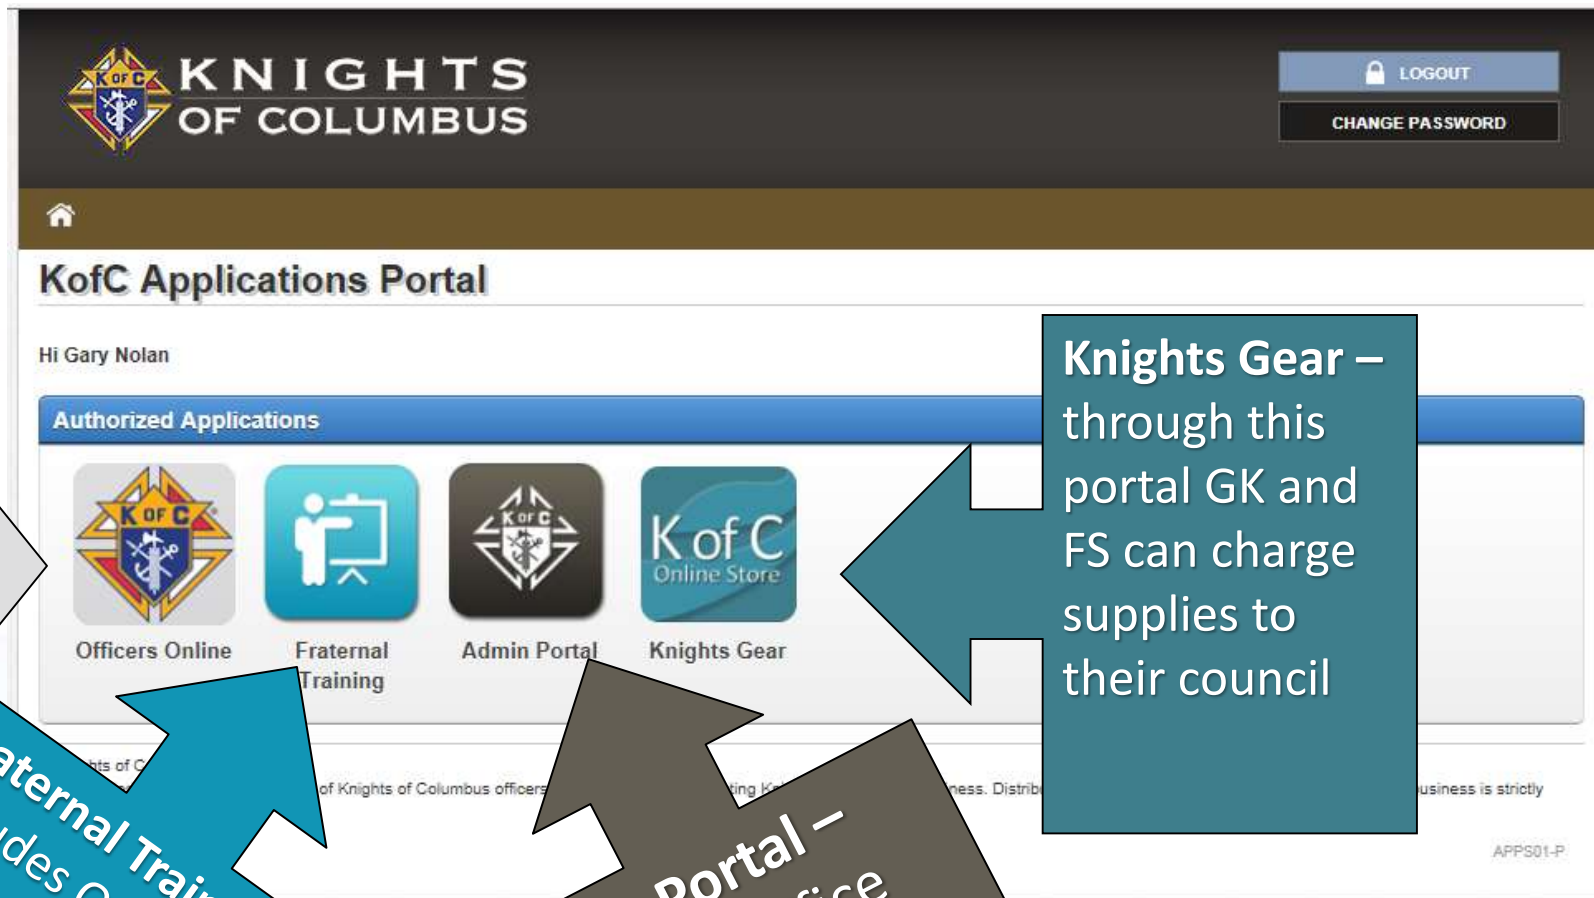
KNIGHTS OF COLUMBUS

LOGOUT

CHANGE PASSWORD

KofC Applications Portal

Hi Gary Nolan

Authorized Applications

Officers Online

Fraternal Training

Admin Portal

K of C Online Store

Knights Gear

Knights Gear – through this portal GK and FS can charge supplies to their council

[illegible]hts of C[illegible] of Knights of Columbus officers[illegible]ting K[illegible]ness. Distrib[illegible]usiness is strictly

APPS01-P

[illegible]aternal Trai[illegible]
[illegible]des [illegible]

Portal –
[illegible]ice